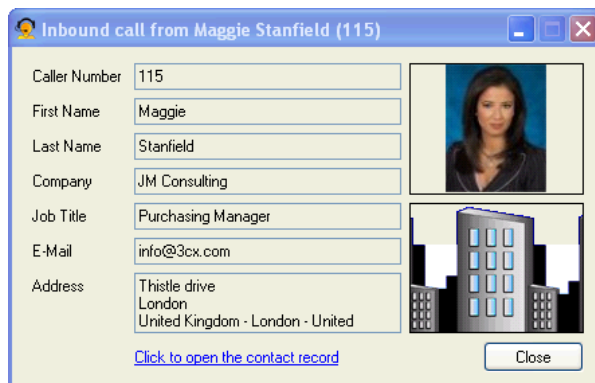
Inbound call from Maggie Stanfield (115)

| | |
|---|---|
| Caller Number | 115 |
| First Name | Maggie |
| Last Name | Stanfield |
| Company | JM Consulting |
| Job Title | Purchasing Manager |
| E-Mail | info@3cx.com |
| Address | Thistle drive London United Kingdom - London - United |

Click to open the contact record

Close